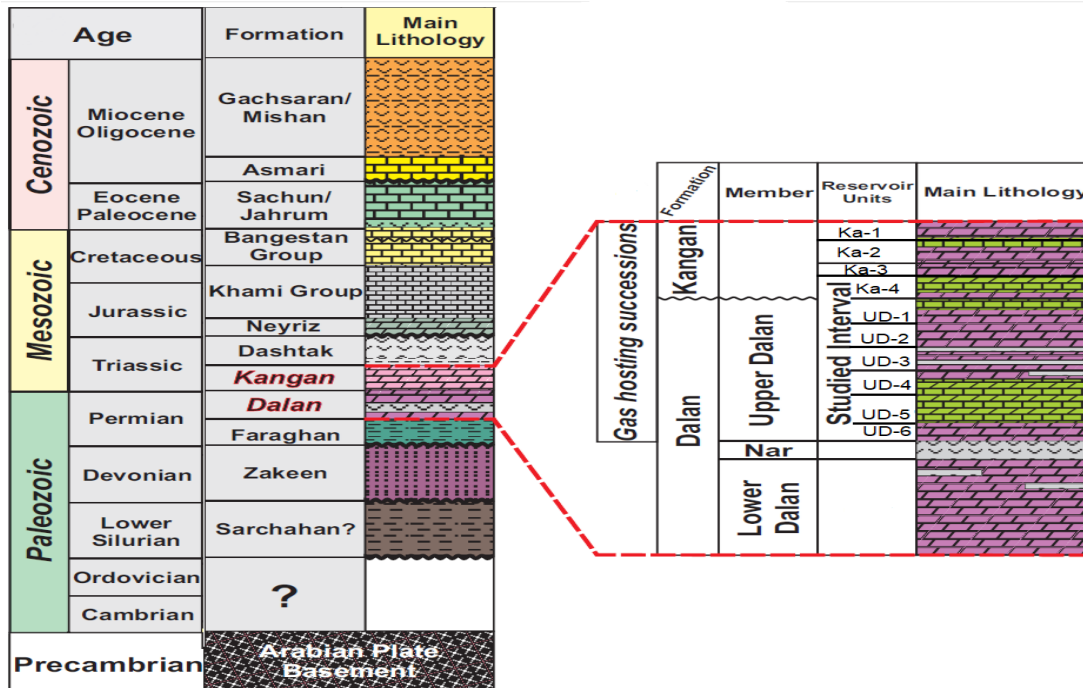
| Age | | Formation | Main Lithology |
|---|---|---|---|
| Cenozoic | Miocene Oligocene | Gachsaran/ Mishan | |
| | | Asmari | |
| | Eocene Paleocene | Sachun/ Jahrum | |
| Mesozoic | Cretaceous | Bangestan Group | |
| | Jurassic | Khami Group | |
| | | Neyriz | |
| | Triassic | Dashtak | |
| | | Kangan | |
| Paleozoic | Permian | Dalan | |
| | | Faraghan | |
| | Devonian | Zakeen | |
| | Lower Silurian | Sarchahan? | |
| | Ordovician | ? | |
| | Cambrian | | |
| Precambrian | | Arabian Plate Basement | |

| | Formation | Member | Reservoir Units | Main Lithology |
|---|---|---|---|---|
| Gas hosting successions | Kangan | | Ka-1 | |
| | | | Ka-2 | |
| | | | Ka-3 | |
| | | Studied Interval | Ka-4 | |
| | Dalan | Upper Dalan | UD-1 | |
| | | | UD-2 | |
| | | | UD-3 | |
| | | | UD-4 | |
| | | | UD-5 | |
| | | | UD-6 | |
| | | Nar | | |
| | | Lower Dalan | | |